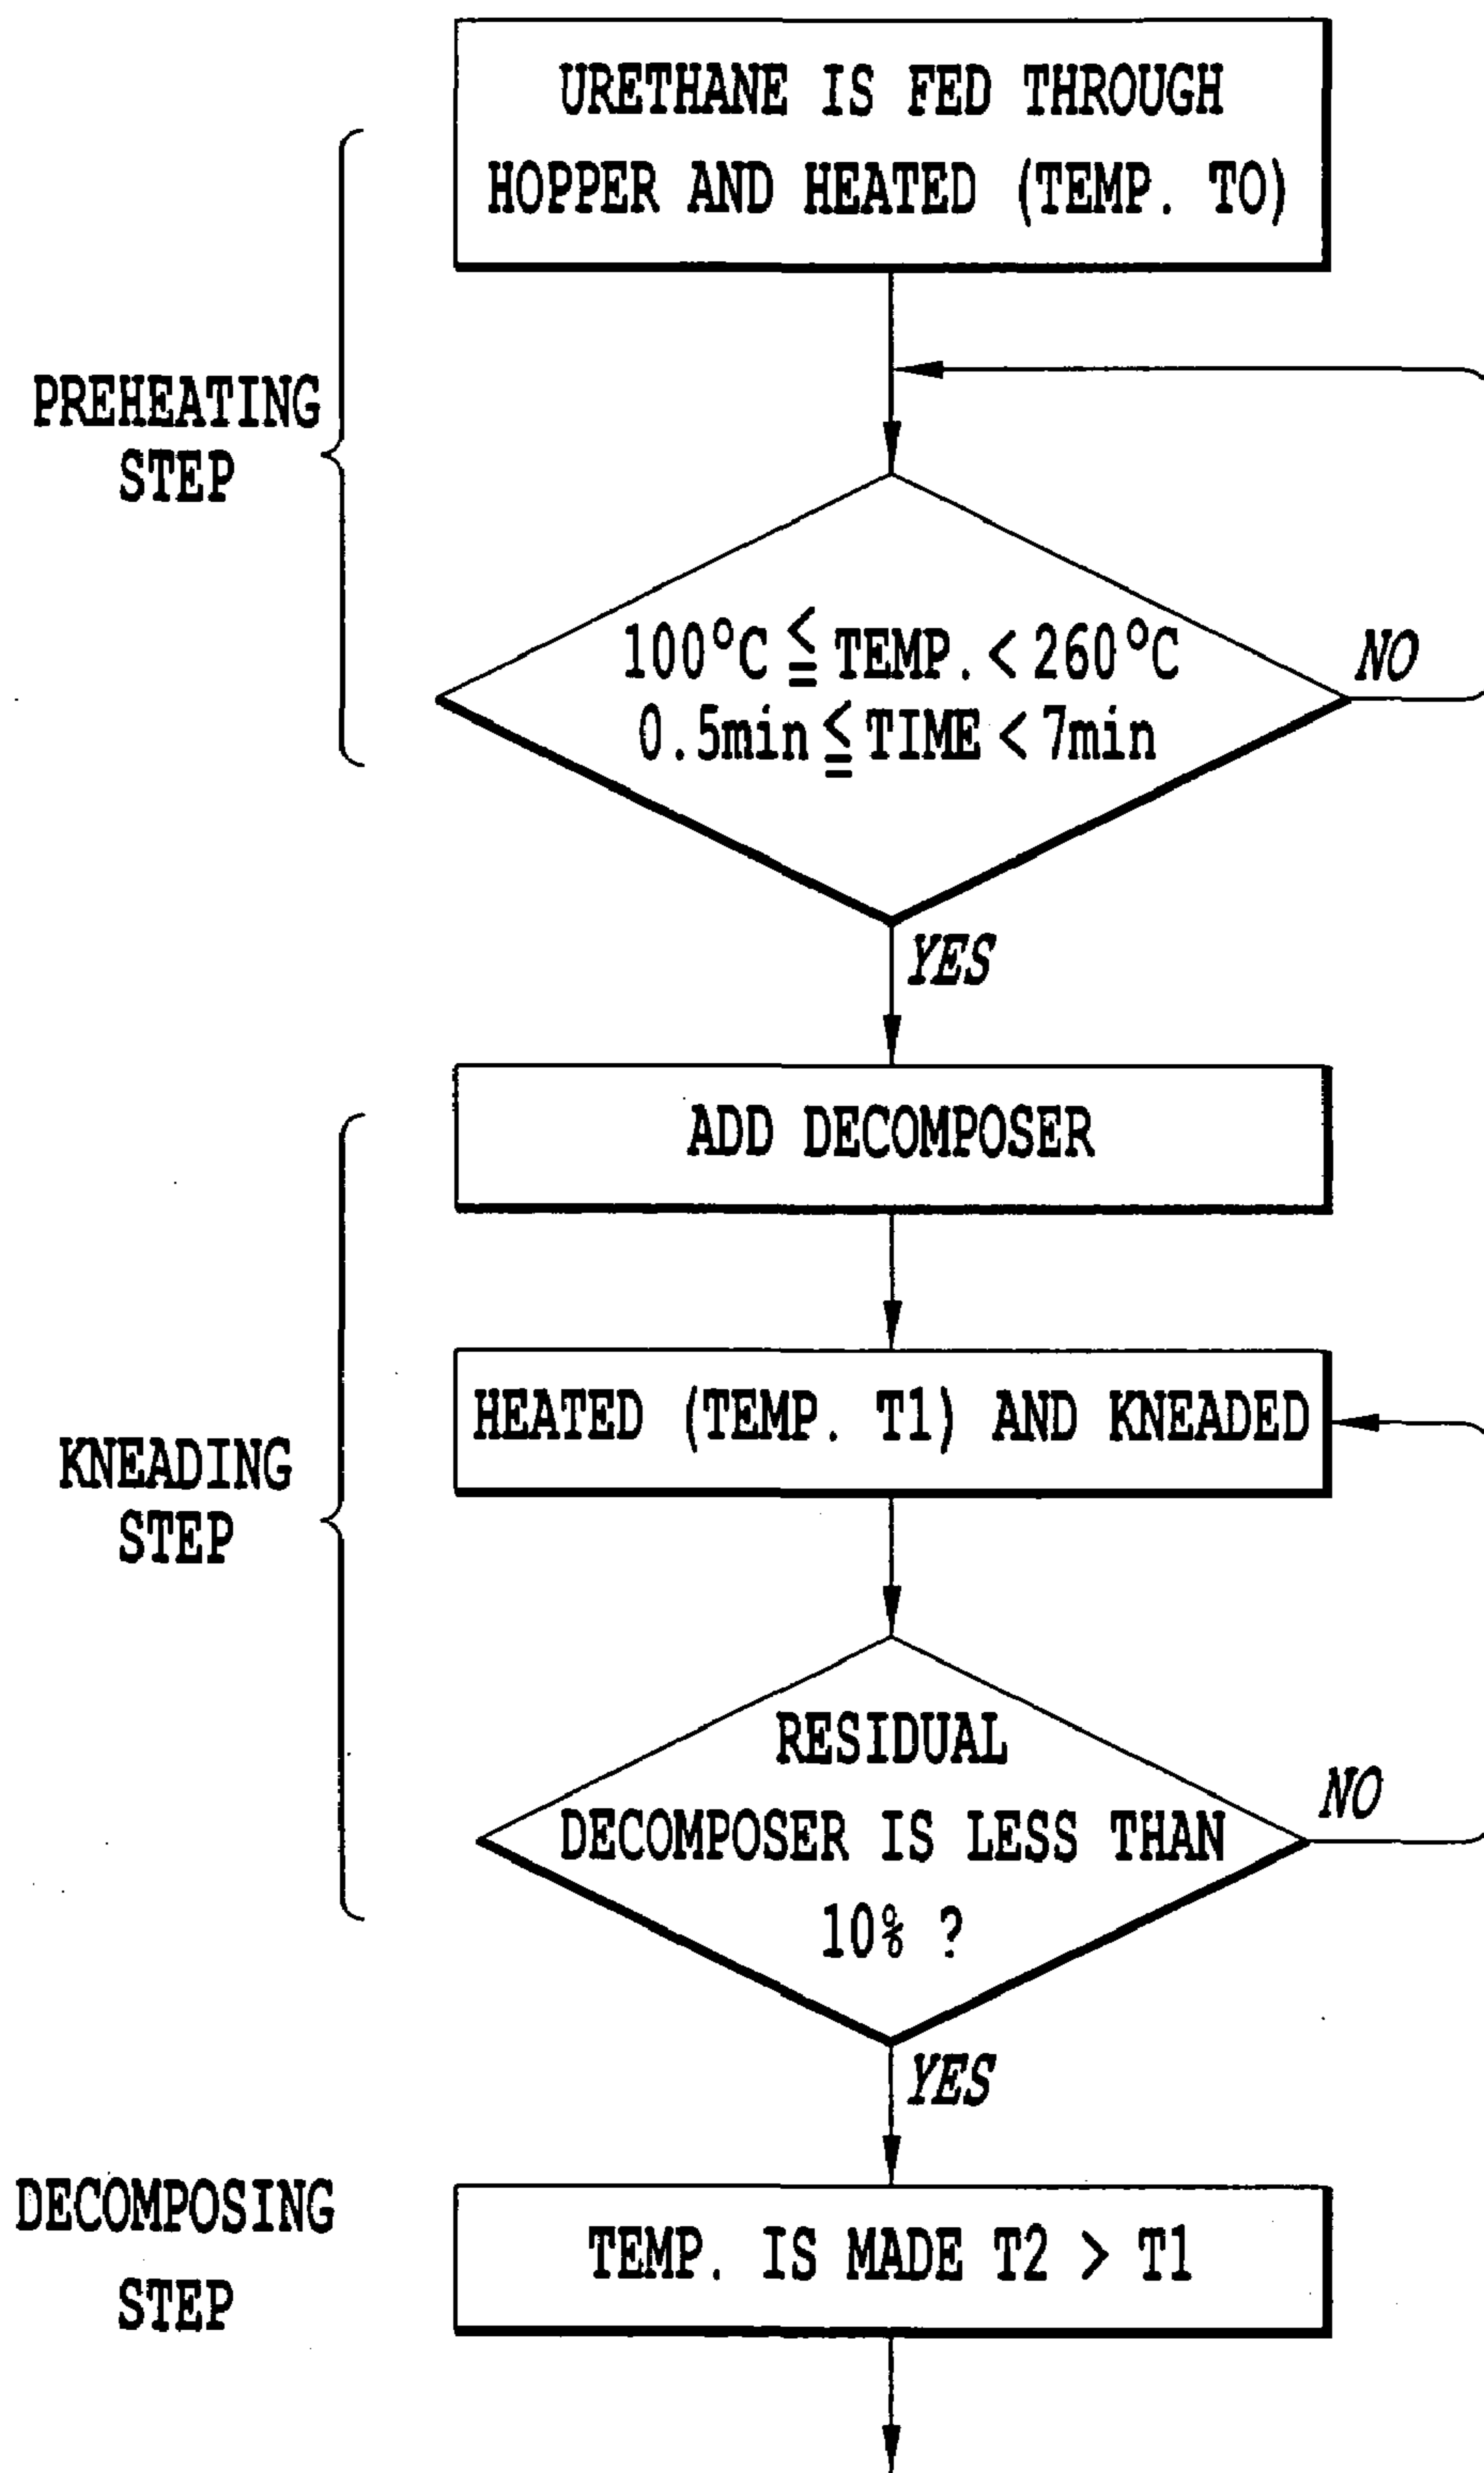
URETHANE IS FED THROUGH HOPPER AND HEATED (TEMP. TO)

PREHEATING STEP

$100°C \leqq$ TEMP. $< 260°C$
$0.5min \leqq$ TIME $< 7min$

NO

YES

ADD DECOMPOSER

KNEADING STEP

HEATED (TEMP. T1) AND KNEADED

RESIDUAL DECOMPOSER IS LESS THAN 10% ?

NO

YES

DECOMPOSING STEP

TEMP. IS MADE T2 > T1